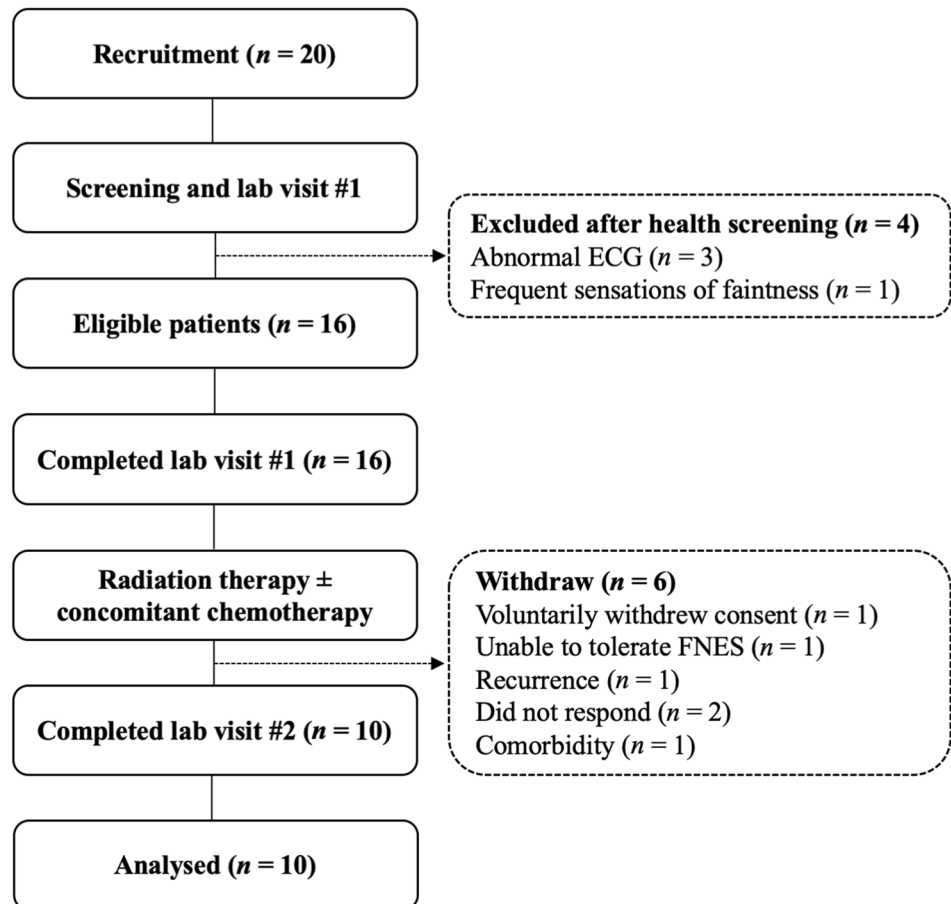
Recruitment ($n$ = 20)

Screening and lab visit #1

Excluded after health screening ($n$ = 4)
Abnormal ECG ($n$ = 3)
Frequent sensations of faintness ($n$ = 1)

Eligible patients ($n$ = 16)

Completed lab visit #1 ($n$ = 16)

Radiation therapy ± concomitant chemotherapy

Withdraw ($n$ = 6)
Voluntarily withdrew consent ($n$ = 1)
Unable to tolerate FNES ($n$ = 1)
Recurrence ($n$ = 1)
Did not respond ($n$ = 2)
Comorbidity ($n$ = 1)

Completed lab visit #2 ($n$ = 10)

Analysed ($n$ = 10)